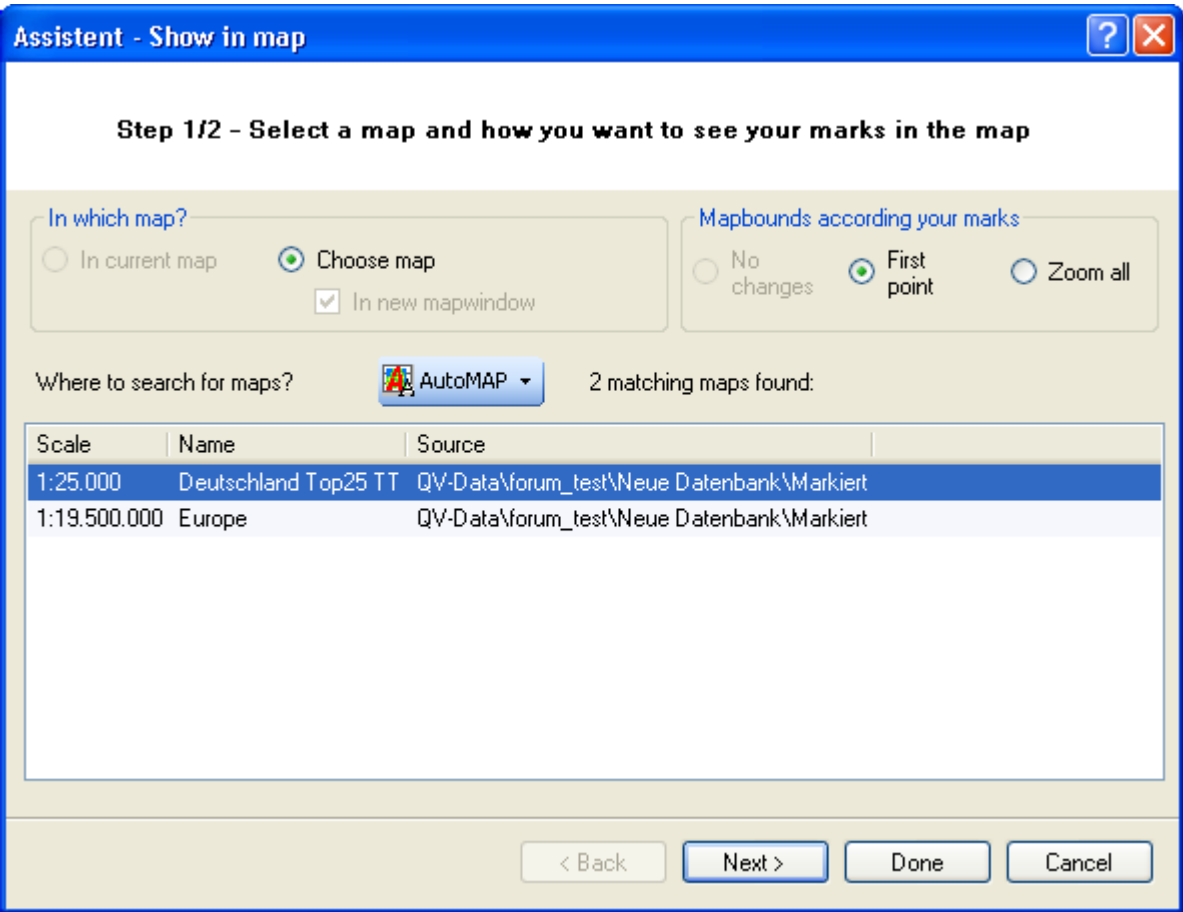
Assistent - Show in map

Step 1/2 - Select a map and how you want to see your marks in the map

In which map?

In current map

Choose map

In new mapwindow

Mapbounds according your marks

No changes

First point

Zoom all

Where to search for maps?

AutoMAP

2 matching maps found:

| Scale | Name | Source |
|---|---|---|
| 1:25.000 | Deutschland Top25 TT | QV-Data\forum_test\Neue Datenbank\Markiert |
| 1:19.500.000 | Europe | QV-Data\forum_test\Neue Datenbank\Markiert |

< Back

Next >

Done

Cancel